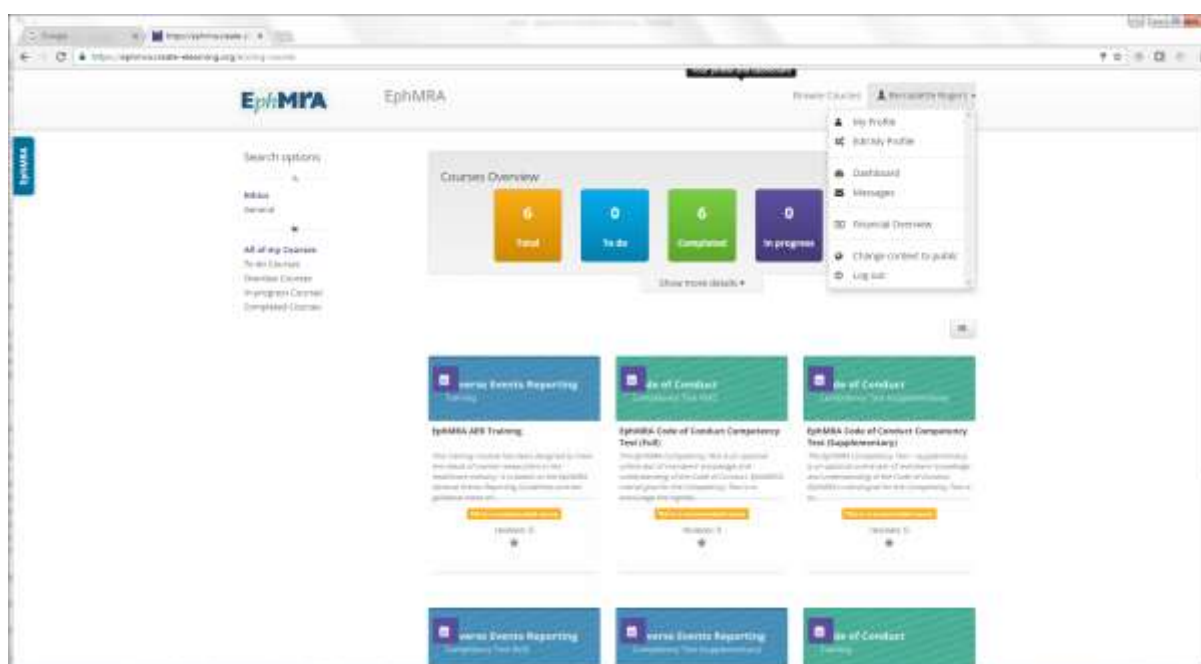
EphMRA

EphMRA

Browse Courses

My Profile

Edit My Profile

Dashboard

Messages

Financial Overview

Change content to public

Log out

EphMRA

Search options

Admin

General

All of my Courses

To do Courses

Overdue Courses

In-progress Courses

Completed Courses

Courses Overview

| 6 | 0 | 6 | 0 |
|---|---|---|---|
| Total | To do | Completed | In progress |

Show more details ▾

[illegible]verse Events Reporting

Training

EphMRA AER Training

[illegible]

Reviews: 0

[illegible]de of Conduct

Competency Test (full)

EphMRA Code of Conduct Competency Test (Full)

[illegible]

Reviews: 0

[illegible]de of Conduct

Competency Test (Supplementary)

EphMRA Code of Conduct Competency Test (Supplementary)

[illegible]

Reviews: 0

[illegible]verse Events Reporting

Competency Test (full)

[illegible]verse Events Reporting

Competency Test (Supplementary)

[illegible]de of Conduct

Training